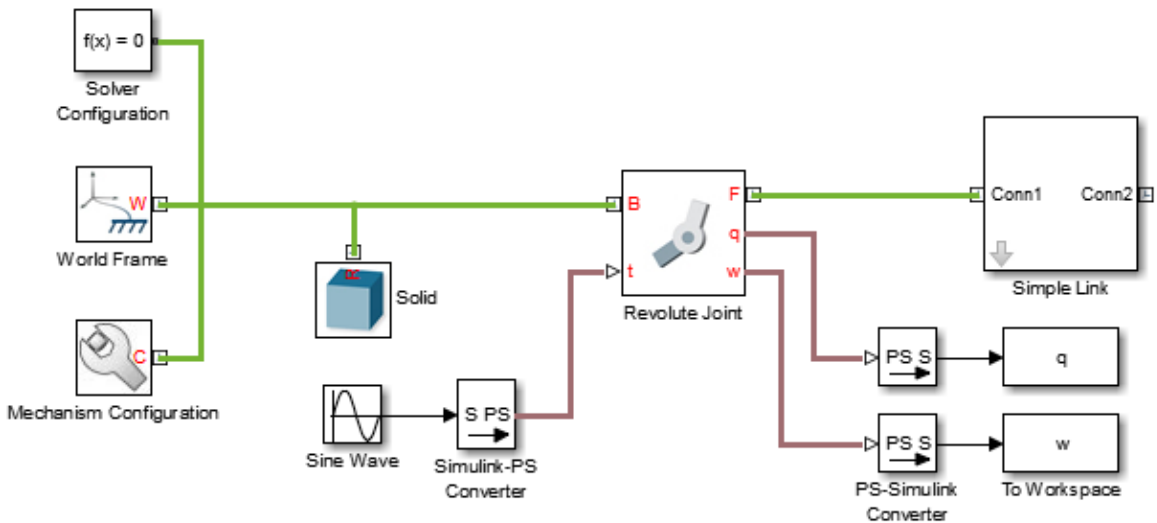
f(x) = 0

Solver Configuration

W

World Frame

C

Mechanism Configuration

R

Solid

B

t

F

q

w

Revolute Joint

Conn1

Conn2

Simple Link

Sine Wave

S PS

Simulink-PS Converter

PS S

PS S

PS-Simulink Converter

q

w

To Workspace